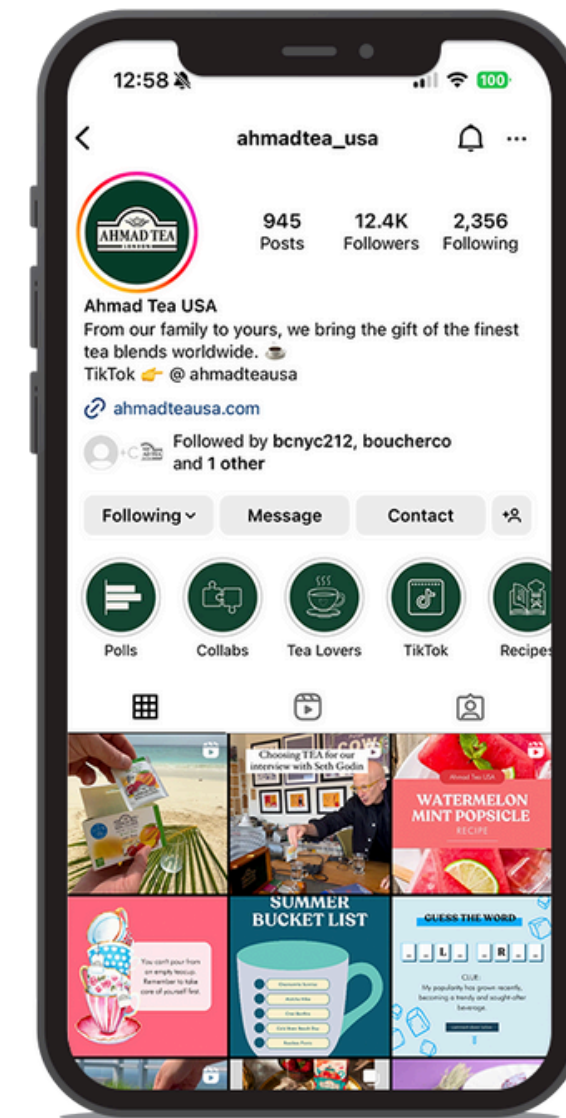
12:58

100

ahmadtea_usa

AHMAD TEA

945
Posts

12.4K
Followers

2,356
Following

Ahmad Tea USA
From our family to yours, we bring the gift of the finest tea blends worldwide. ☕
TikTok 👉 @ ahmadteausa

ahmadteausa.com

Followed by bcnyc212, boucherco and 1 other

Following

Message

Contact

Polls

Collabs

Tea Lovers

TikTok

Recipes

Choosing TEA for our interview with Seth Godin

Ahmad Tea USA

WATERMELON MINT POPSICLE

RECIPE

You can't pour from an empty teacup. Remember to take care of yourself first.

SUMMER BUCKET LIST

GUESS THE WORD

L R

CLUE:
My popularity has grown recently, becoming a trendy and sought-after beverage.